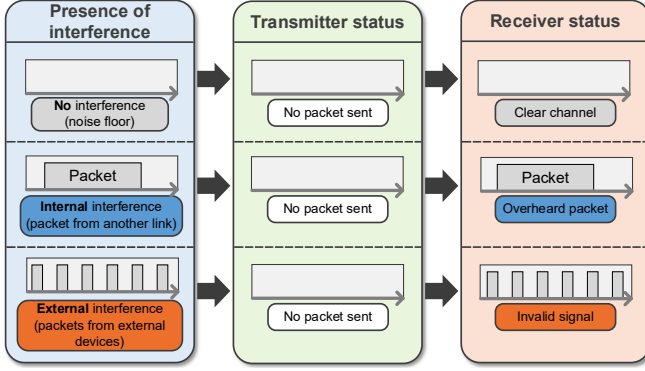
Presence of interference

No interference (noise floor)

Packet

Internal interference (packet from another link)

External interference (packets from external devices)

Transmitter status

No packet sent

No packet sent

No packet sent

Receiver status

Clear channel

Packet

Overheard packet

Invalid signal